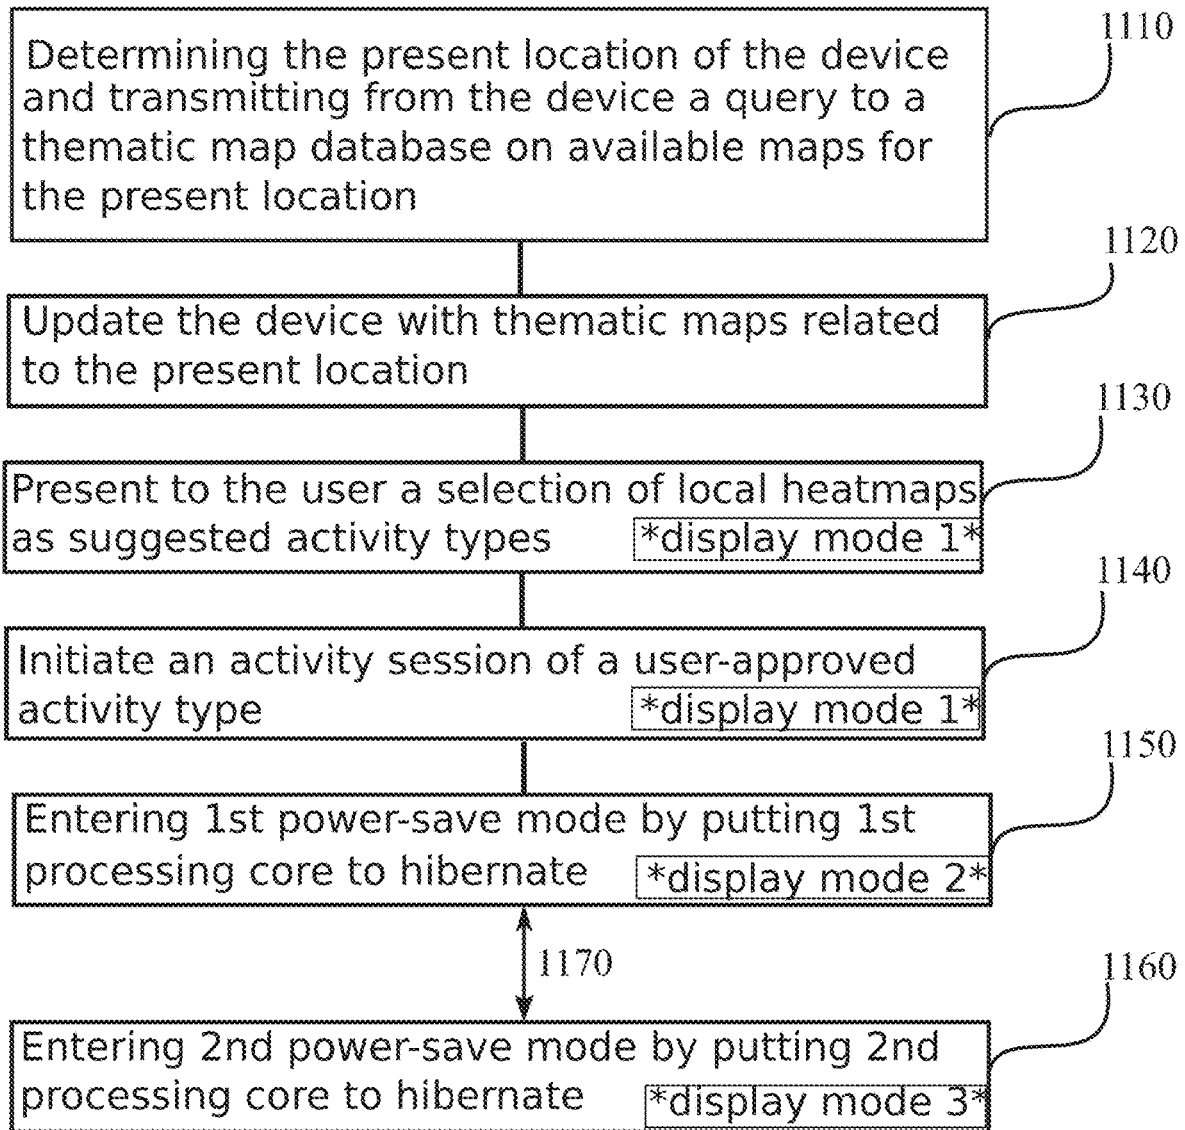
Determining the present location of the device and transmitting from the device a query to a thematic map database on available maps for the present location

1110

1120

Update the device with thematic maps related to the present location

1130

Present to the user a selection of local heatmaps as suggested activity types *display mode 1*

1140

Initiate an activity session of a user-approved activity type *display mode 1*

1150

Entering 1st power-save mode by putting 1st processing core to hibernate *display mode 2*

1170

1160

Entering 2nd power-save mode by putting 2nd processing core to hibernate *display mode 3*